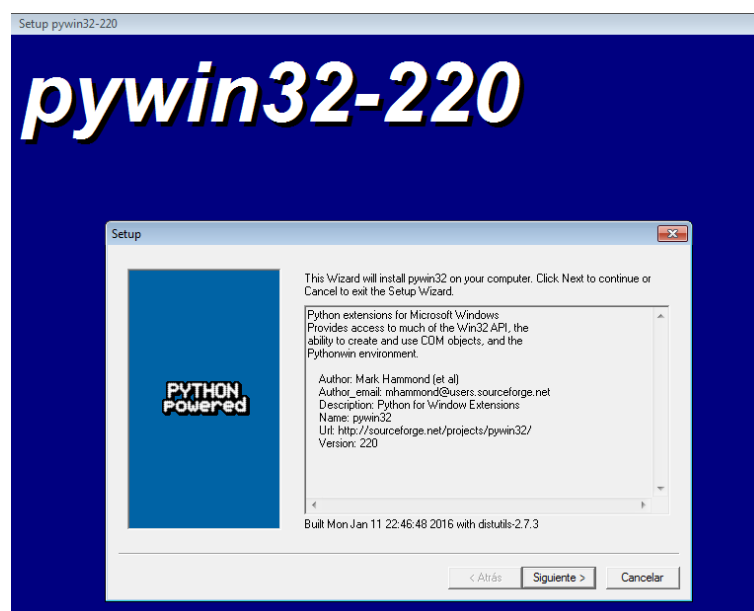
Setup pywin32-220

pywin32-220

Setup

PYTHON
Powered

This Wizard will install pywin32 on your computer. Click Next to continue or Cancel to exit the Setup Wizard.

Python extensions for Microsoft Windows
Provides access to much of the Win32 API, the ability to create and use COM objects, and the Pythonwin environment.

Author: Mark Hammond (et al)
Author_email: mhammond@users.sourceforge.net
Description: Python for Window Extensions
Name: pywin32
Url: http://sourceforge.net/projects/pywin32/
Version: 220

Built Mon Jan 11 22:46:48 2016 with distutils-2.7.3

< Atrás | Siguiente > | Cancelar